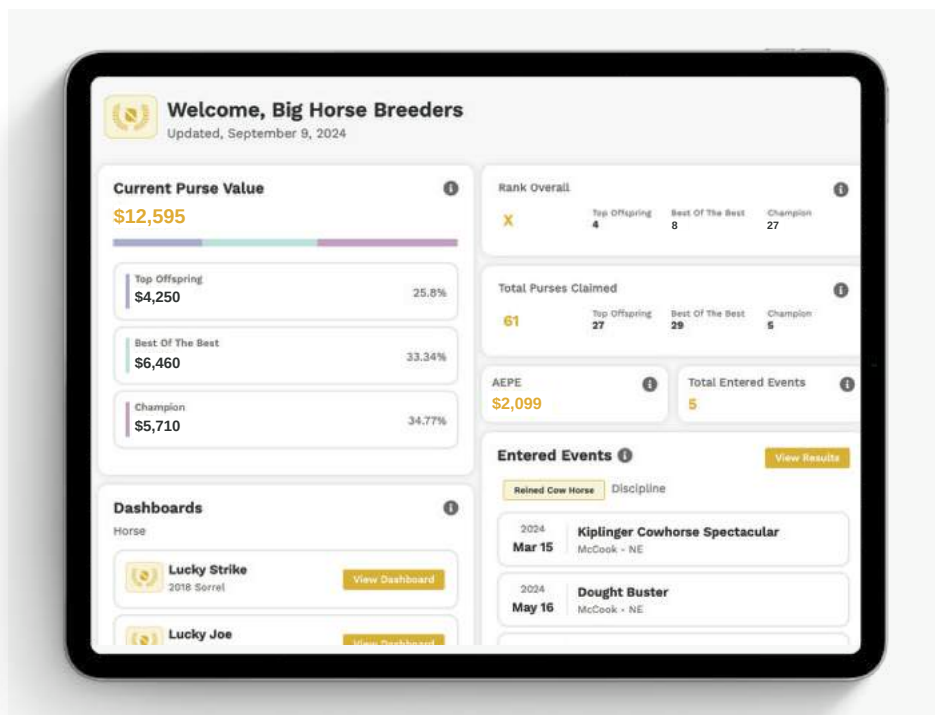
Welcome, Big Horse Breeders
Updated, September 9, 2024

Current Purse Value
$12,595

Top Offspring
$4,250
25.8%

Best Of The Best
$6,460
33.34%

Champion
$5,710
34.77%

Dashboards
Horse

Lucky Strike
2018 Sorrel
View Dashboard

Lucky Joe
View Dashboard

Rank Overall
X
Top Offspring 4
Best Of The Best 8
Champion 27

Total Purses Claimed
61
Top Offspring 27
Best Of The Best 29
Champion 5

AEPE
$2,099

Total Entered Events
5

Entered Events
View Results
Reined Cow Horse
Discipline

2024
Mar 15
Kiplinger Cowhorse Spectacular
McCook - NE

2024
May 16
Dought Buster
McCook - NE